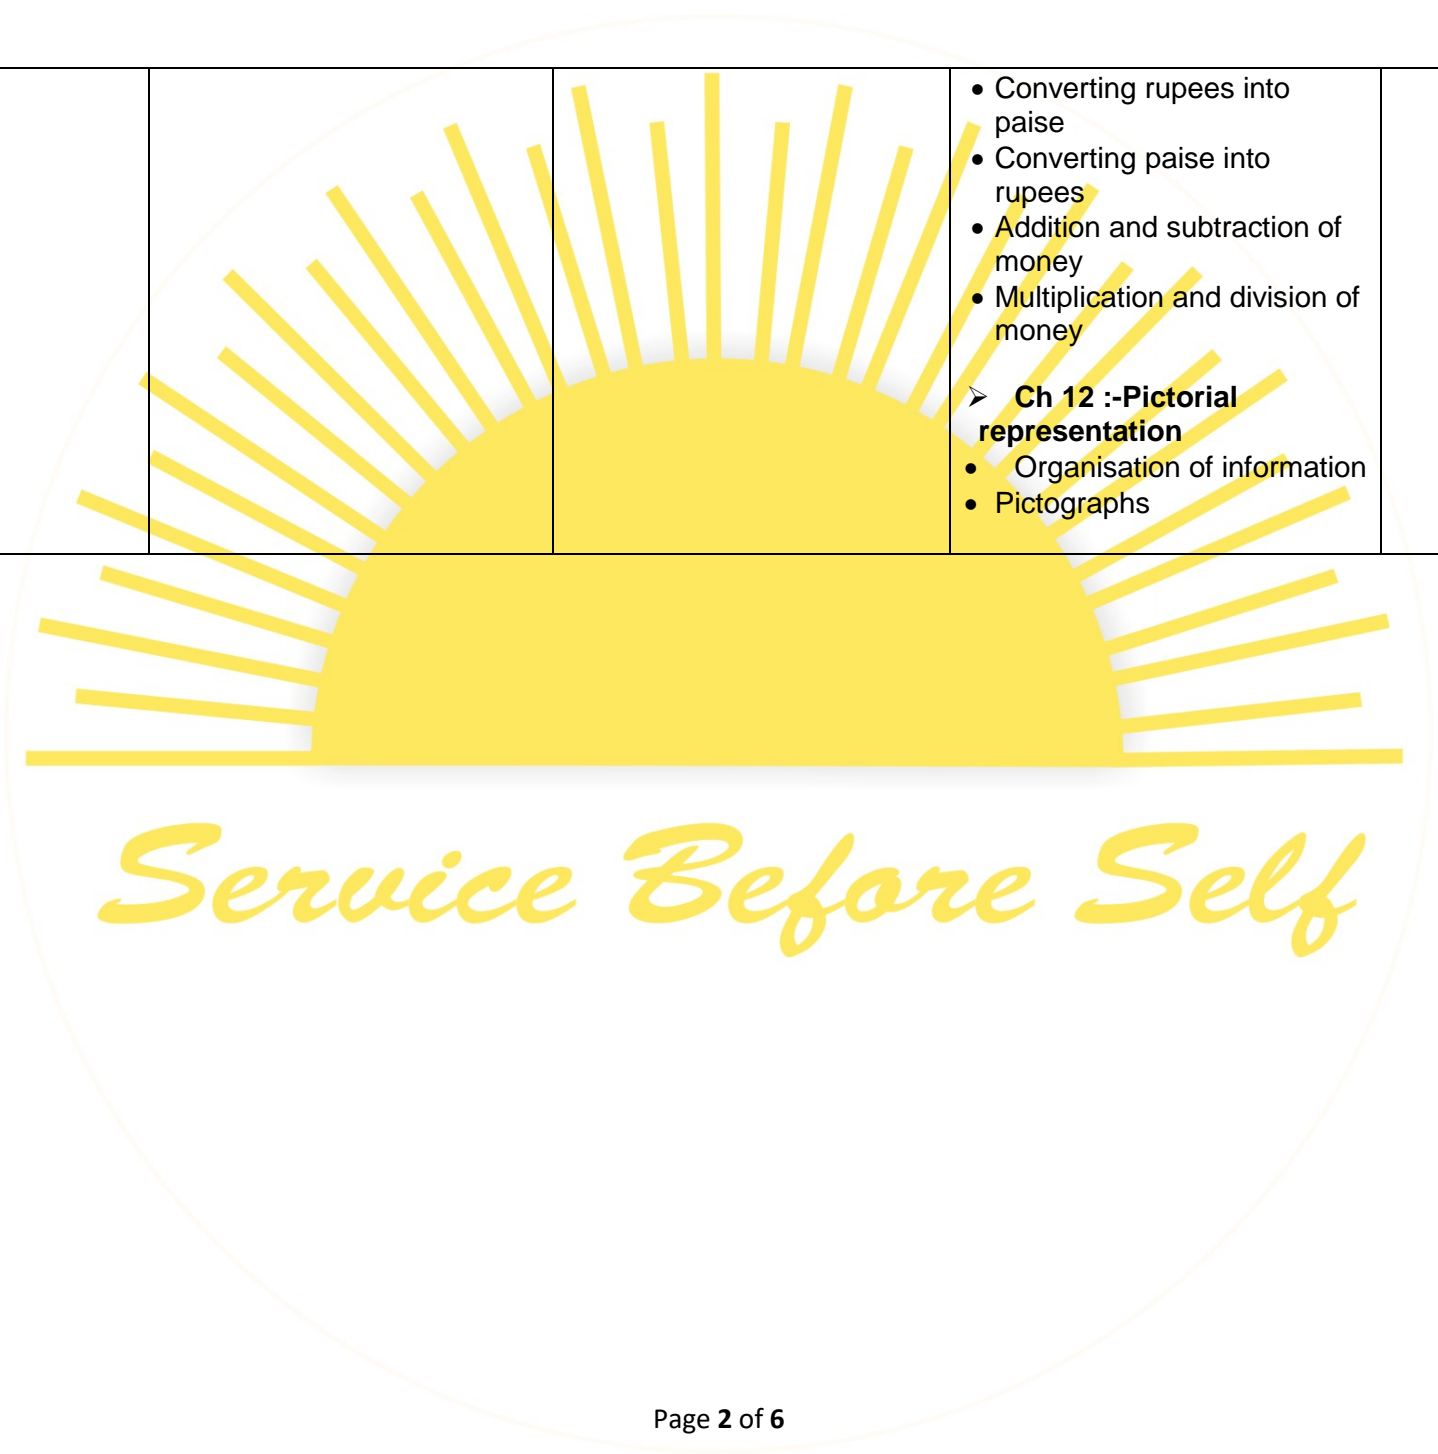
| | | | • Converting rupees into paise<br>• Converting paise into rupees<br>• Addition and subtraction of money<br>• Multiplication and division of money<br><br>➢ **Ch 12 :-Pictorial representation**<br>• Organisation of information<br>• Pictographs | |
|---|---|---|---|---|

Service Before Self

Page **2** of **6**